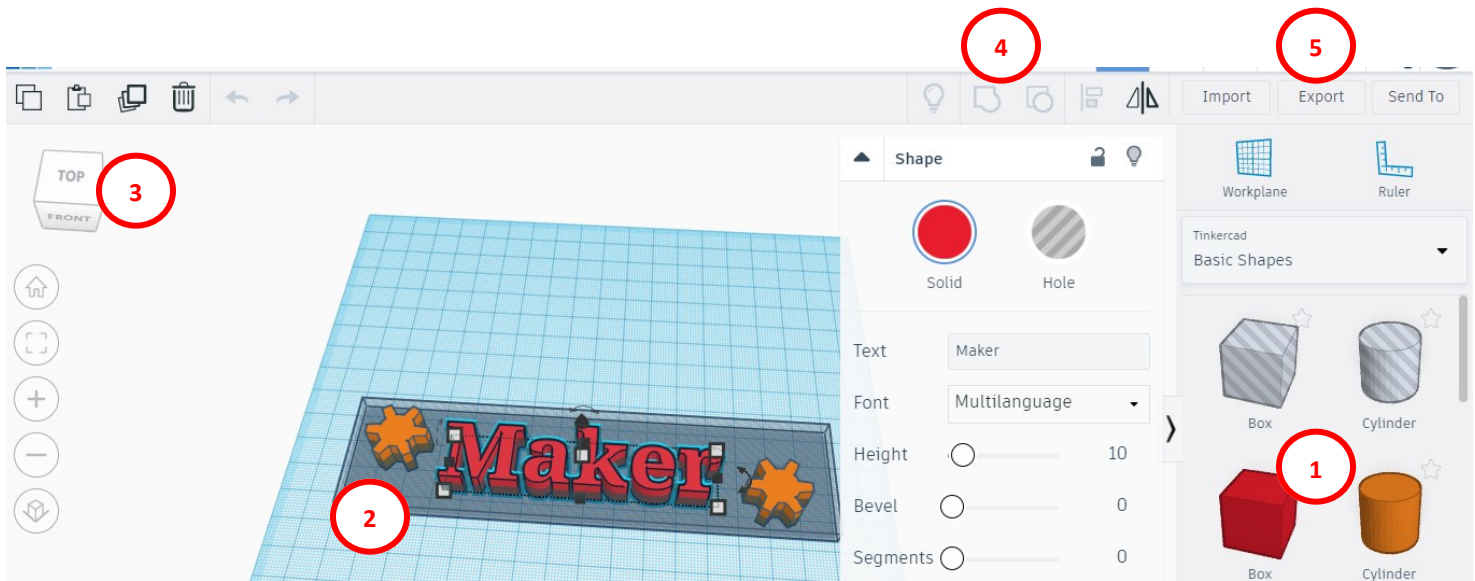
4

5

Import Export Send To

TOP
FRONT

3

Shape

Solid Hole

Text Maker

Font Multilanguage

Height 10

Bevel 0

Segments 0

Maker

2

Workplane Ruler

Tinkercad
Basic Shapes

Box Cylinder

1

Box Cylinder